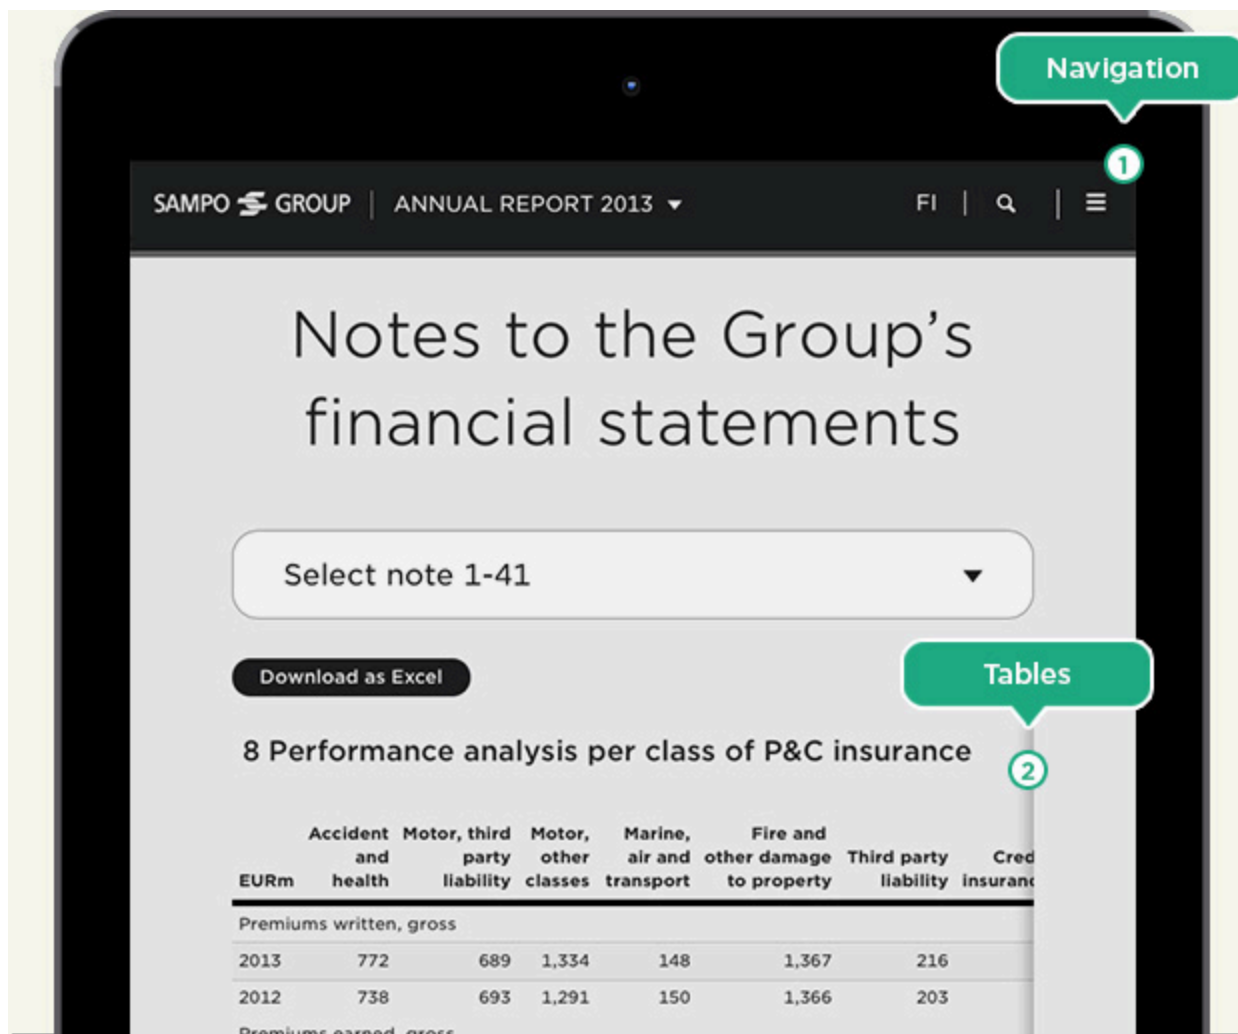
Navigation

1

SAMPO GROUP | ANNUAL REPORT 2013 ▾ FI |

Notes to the Group's financial statements

Select note 1-41

Download as Excel

Tables

8 Performance analysis per class of P&C insurance

2

| EURm | Accident and health | Motor, third party liability | Motor, other classes | Marine, air and transport | Fire and other damage to property | Third party liability | Cred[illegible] insuranc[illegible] |
|---|---|---|---|---|---|---|---|
| Premiums written, gross | | | | | | | |
| 2013 | 772 | 689 | 1,334 | 148 | 1,367 | 216 | |
| 2012 | 738 | 693 | 1,291 | 150 | 1,366 | 203 | |
| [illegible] | | | | | | | |